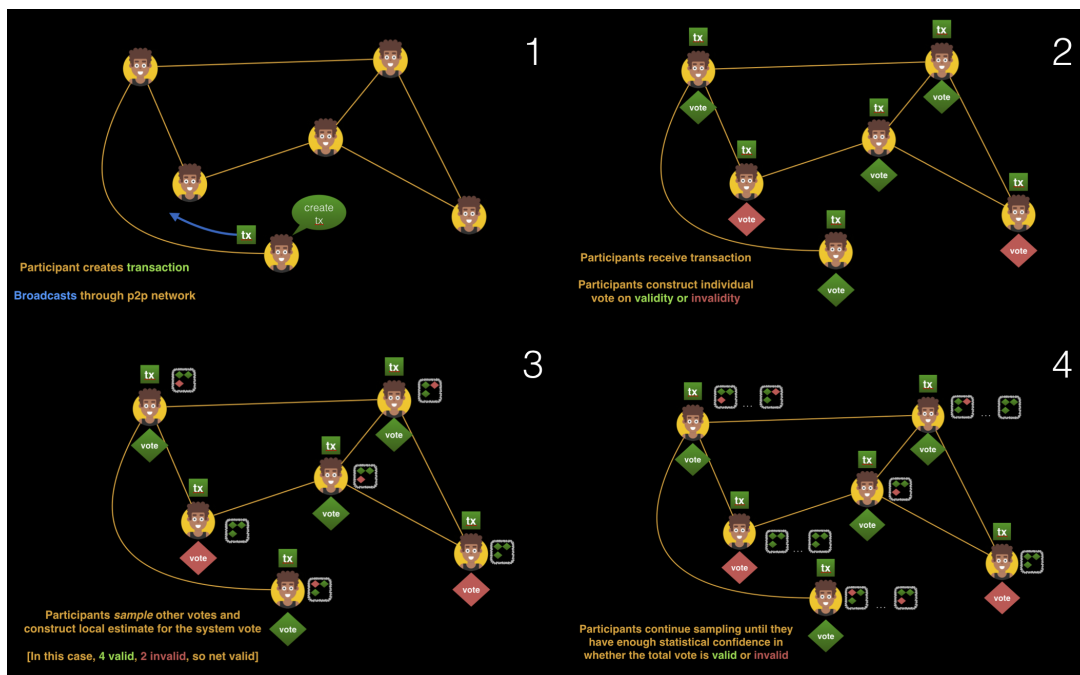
1

create tx

tx

Participant creates transaction

Broadcasts through p2p network

2

tx
vote
tx
vote
tx
vote
tx
vote
tx
vote
tx
vote

Participants receive transaction

Participants construct individual vote on validity or invalidity

3

tx
vote
tx
vote
tx
vote
tx
vote
tx
vote
tx
vote

Participants *sample* other votes and construct local estimate for the system vote

[In this case, 4 valid, 2 invalid, so net valid]

4

tx
vote
tx
vote
tx
vote
tx
vote
tx
vote
tx
vote

...
...
...
...

Participants continue sampling until they have enough statistical confidence in whether the total vote is valid or invalid